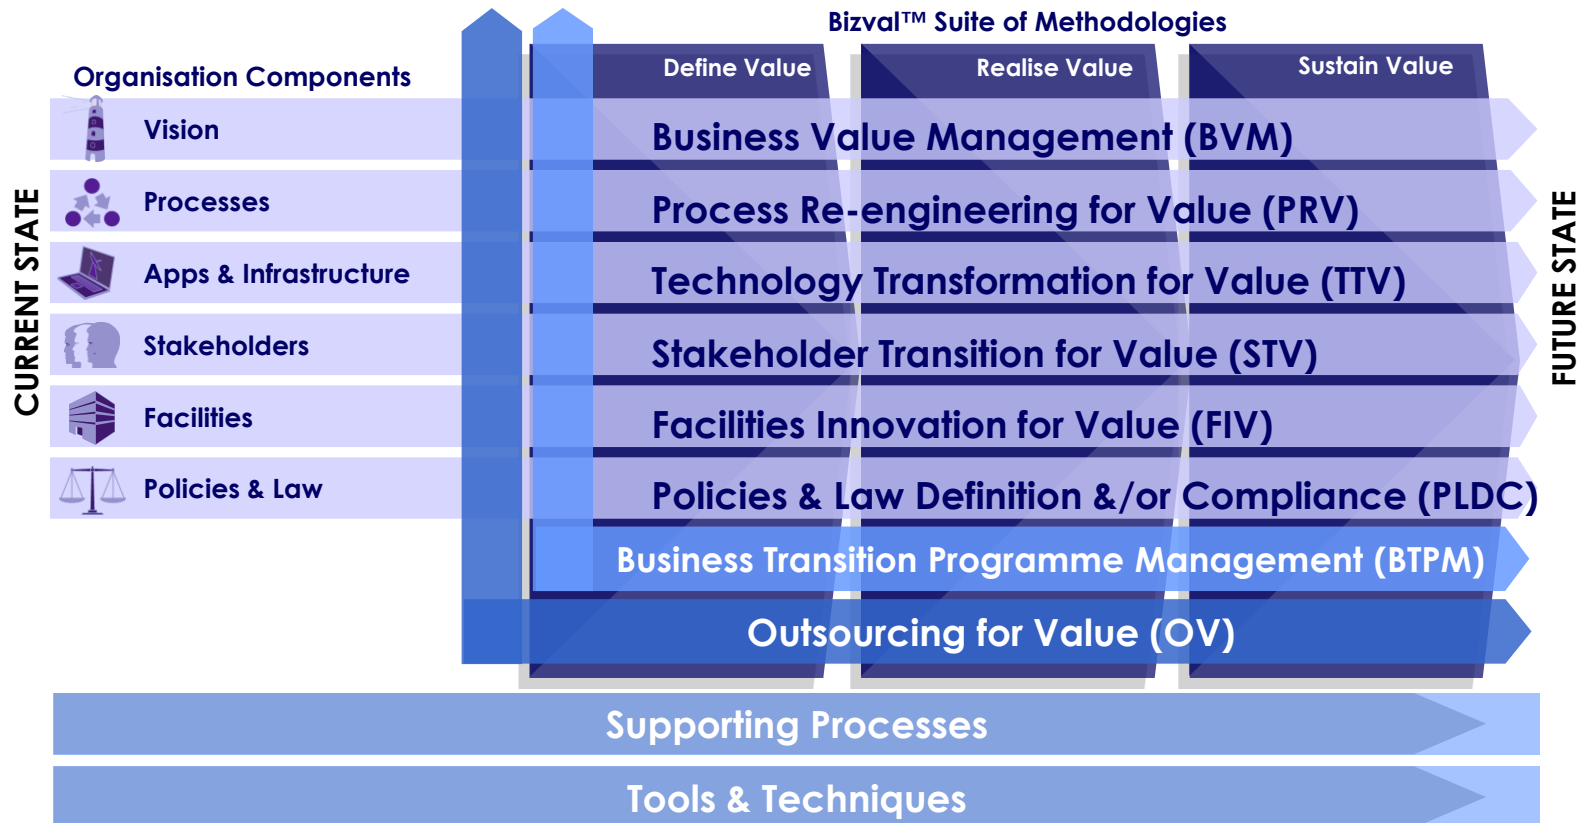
Bizval™ Suite of Methodologies

Organisation Components

Define Value

Realise Value

Sustain Value

CURRENT STATE

Vision

Processes

Apps & Infrastructure

Stakeholders

Facilities

Policies & Law

Business Value Management (BVM)

Process Re-engineering for Value (PRV)

Technology Transformation for Value (TTV)

Stakeholder Transition for Value (STV)

Facilities Innovation for Value (FIV)

Policies & Law Definition &/or Compliance (PLDC)

Business Transition Programme Management (BTPM)

Outsourcing for Value (OV)

FUTURE STATE

Supporting Processes

Tools & Techniques